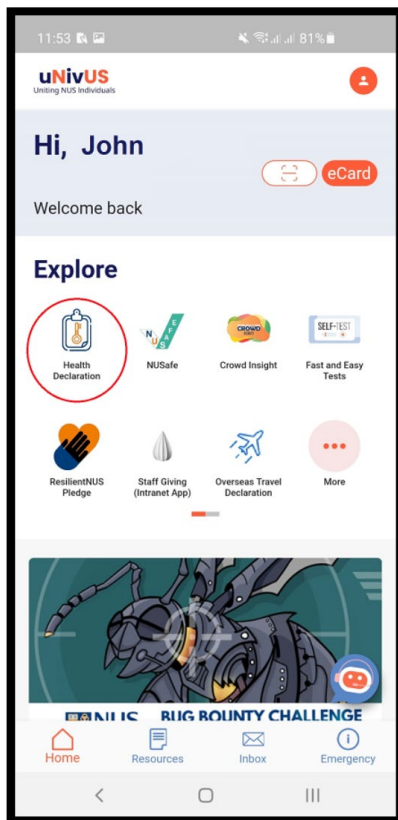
11:53 81%

uNivUS
Uniting NUS Individuals

Hi, John

eCard

Welcome back

Explore

Health Declaration

NUSafe

Crowd Insight

SELF-TEST

Fast and Easy Tests

ResilientNUS Pledge

Staff Giving (Intranet App)

Overseas Travel Declaration

More

NUS BUG BOUNTY CHALLENGE

Home

Resources

Inbox

Emergency